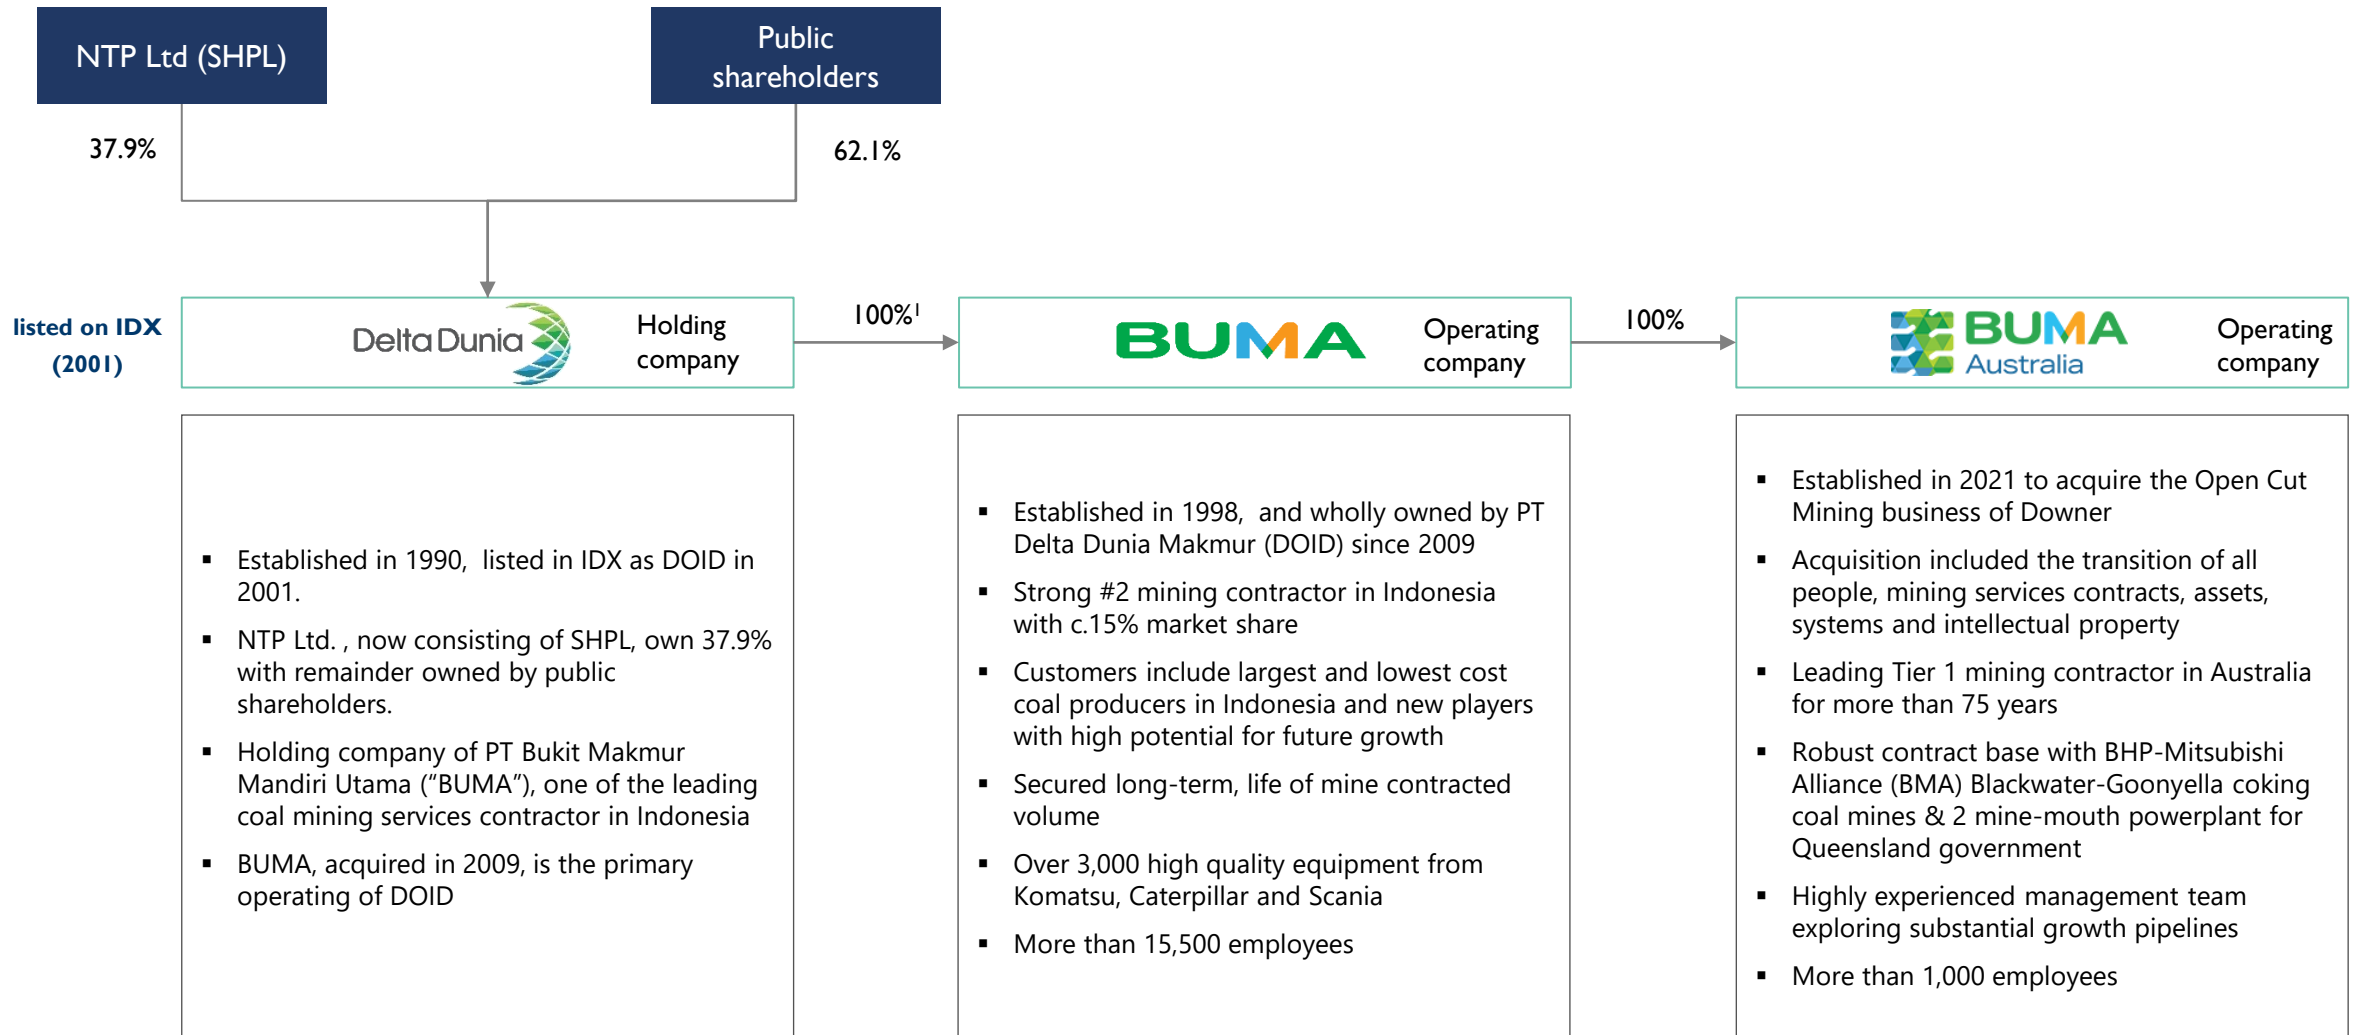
NTP Ltd (SHPL)

Public shareholders

37.9%

62.1%

listed on IDX (2001)

DeltaDunia

Holding company

100%$^1$

BUMA

Operating company

100%

BUMA Australia

Operating company

- Established in 1990, listed in IDX as DOID in 2001.
- NTP Ltd. , now consisting of SHPL, own 37.9% with remainder owned by public shareholders.
- Holding company of PT Bukit Makmur Mandiri Utama ("BUMA"), one of the leading coal mining services contractor in Indonesia
- BUMA, acquired in 2009, is the primary operating of DOID

- Established in 1998, and wholly owned by PT Delta Dunia Makmur (DOID) since 2009
- Strong #2 mining contractor in Indonesia with c.15% market share
- Customers include largest and lowest cost coal producers in Indonesia and new players with high potential for future growth
- Secured long-term, life of mine contracted volume
- Over 3,000 high quality equipment from Komatsu, Caterpillar and Scania
- More than 15,500 employees

- Established in 2021 to acquire the Open Cut Mining business of Downer
- Acquisition included the transition of all people, mining services contracts, assets, systems and intellectual property
- Leading Tier 1 mining contractor in Australia for more than 75 years
- Robust contract base with BHP-Mitsubishi Alliance (BMA) Blackwater-Goonyella coking coal mines & 2 mine-mouth powerplant for Queensland government
- Highly experienced management team exploring substantial growth pipelines
- More than 1,000 employees